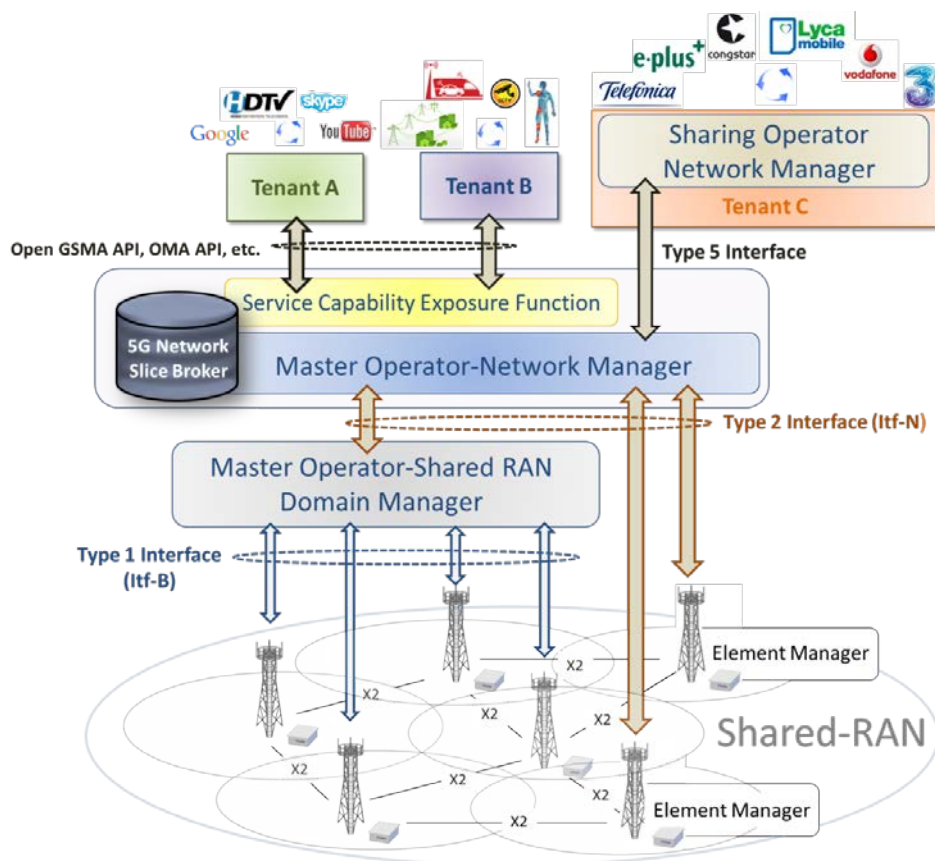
HDTV skype Google YouTube

e-plus congstar Lyca mobile vodafone Telefonica 3

Sharing Operator Network Manager

Tenant A

Tenant B

Tenant C

Open GSMA API, OMA API, etc.

Type 5 Interface

Service Capability Exposure Function

5G Network Slice Broker

Master Operator-Network Manager

Type 2 Interface (Itf-N)

Master Operator-Shared RAN Domain Manager

Type 1 Interface (Itf-B)

X2

Element Manager

X2

X2

X2

X2

X2

X2

X2

Shared-RAN

Element Manager